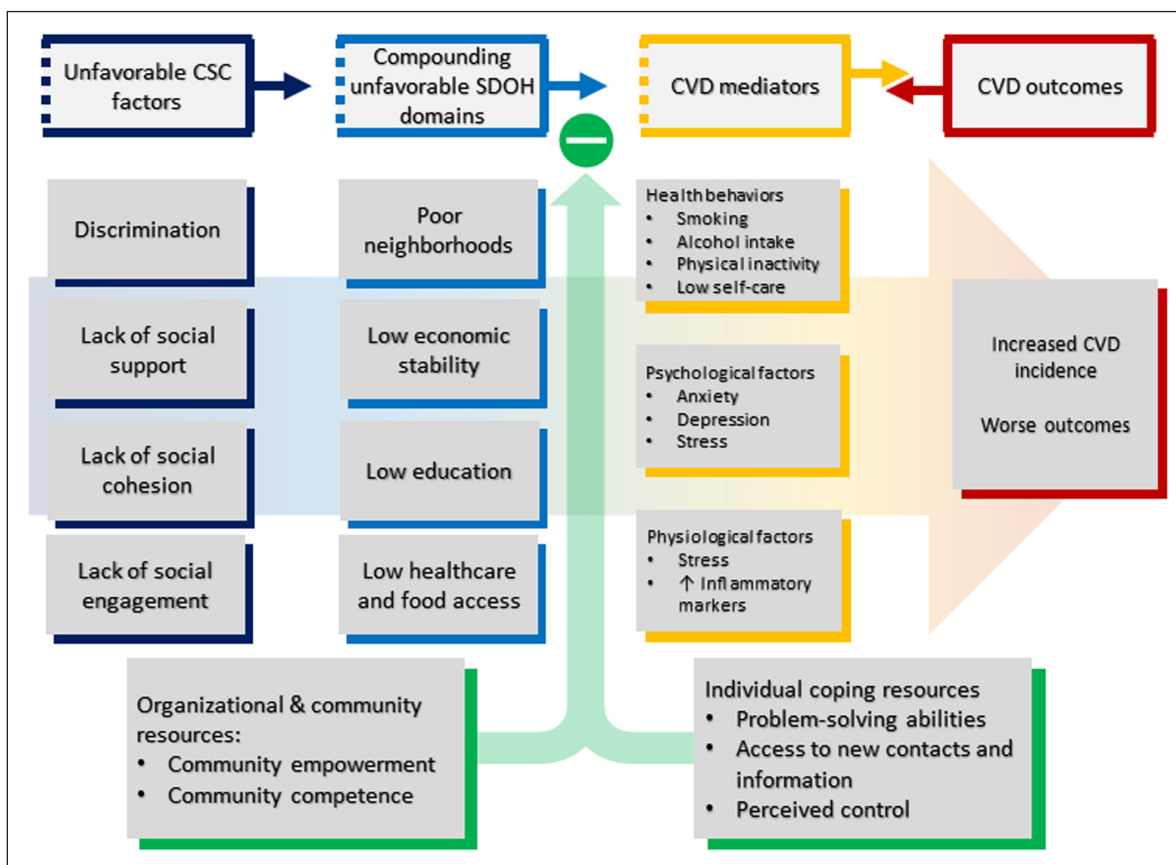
Unfavorable CSC factors

Compounding unfavorable SDOH domains

CVD mediators

CVD outcomes

Discrimination

Lack of social support

Lack of social cohesion

Lack of social engagement

Poor neighborhoods

Low economic stability

Low education

Low healthcare and food access

Health behaviors
- Smoking
- Alcohol intake
- Physical inactivity
- Low self-care

Psychological factors
- Anxiety
- Depression
- Stress

Physiological factors
- Stress
- ↑ Inflammatory markers

Increased CVD incidence

Worse outcomes

Organizational & community resources:
- Community empowerment
- Community competence

Individual coping resources
- Problem-solving abilities
- Access to new contacts and information
- Perceived control